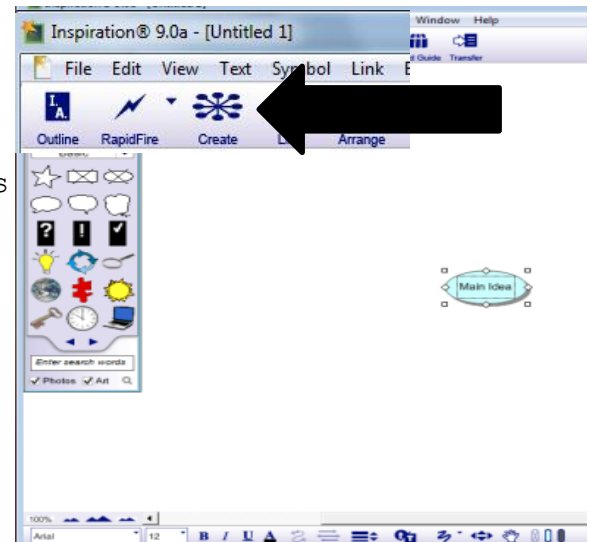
Inspiration® 9.0a - [Untitled 1]

Window Help

d Guide Transfer

File Edit View Text Symbol Link

Outline RapidFire Create L Arrange

s

Basic

Main Idea

Enter search words

✓Photos ✓Art

100%

Arial

12

B I U A